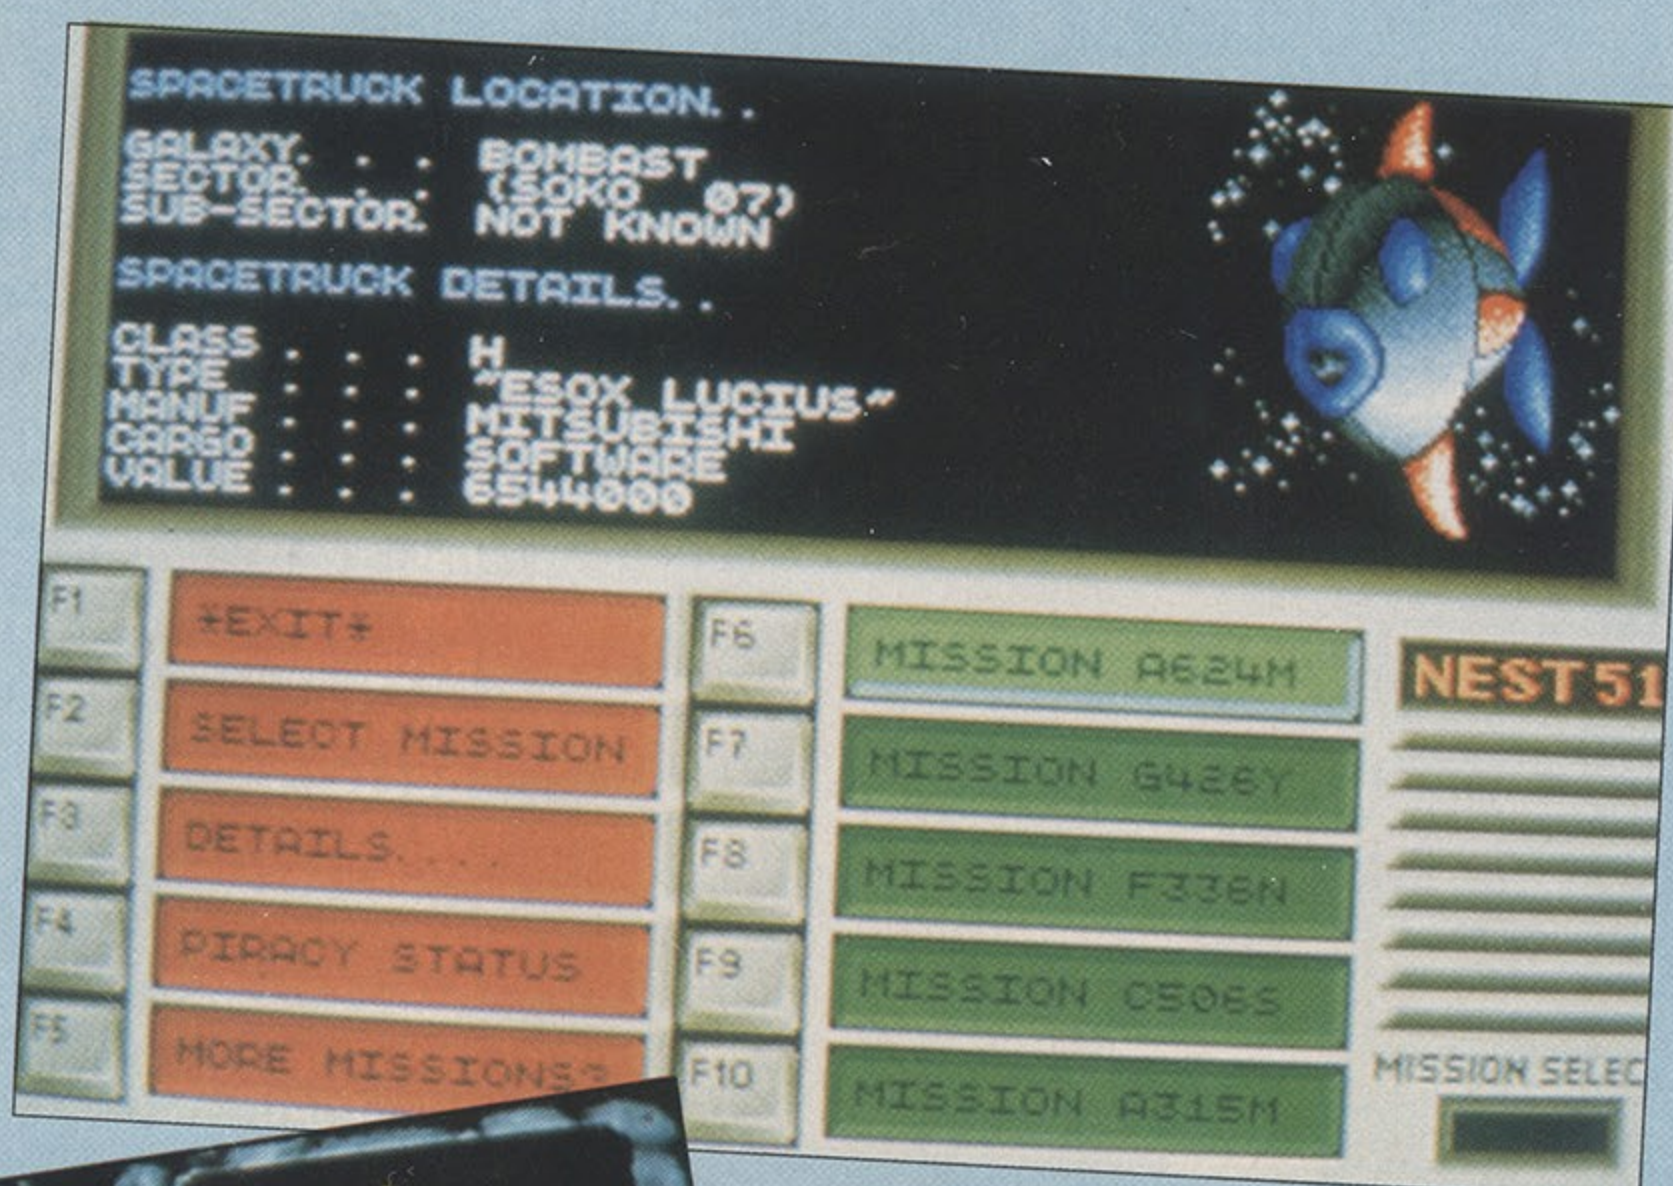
SPACETRUCK LOCATION. .

GALAXY. . . BOMBAST
SECTOR. . . (SOKO 07)
SUB-SECTOR. NOT KNOWN

SPACETRUCK DETAILS. .

CLASS . . . H
TYPE . . . "ESOX LUCIUS"
MANUF . . . MITSUBISHI
CARGO . . . SOFTWARE
VALUE . . . 654000

F1 *EXIT*
F2 SELECT MISSION
F3 DETAILS. . .
F4 PIRACY STATUS
F5 MORE MISSIONS>

F6 MISSION A624M
F7 MISSION G426Y
F8 MISSION F336N
F9 MISSION C506S
F10 MISSION A315M

NEST51

MISSION SELEC